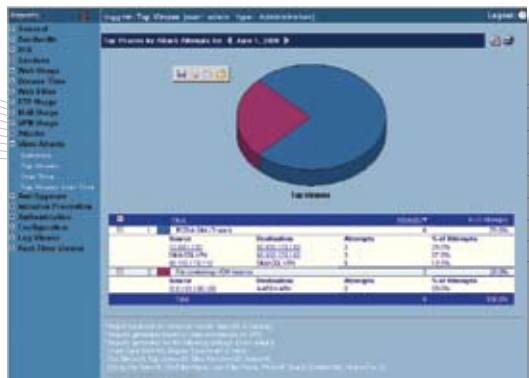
Reports

General
Bandwidth
NAT
Services
Web Usage
Browse Time
Web Filter
FTP Usage
Mail Usage
VPN Usage
Attacks
Virus Alarms
Summary
Top Viruses
Over Time
Top Viruses Over Time
Anti Spyware
Intrusion Prevention
Authentication
Configuration
Log Viewer
Real-Time Viewer

Top Viruses

Logout

Top Viruses by Attack Attempts for June 1, 2006

Top Viruses

Virus
Attempts
% of Attempts
Source
Destination
Attempts
% of Attempts
Total

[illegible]